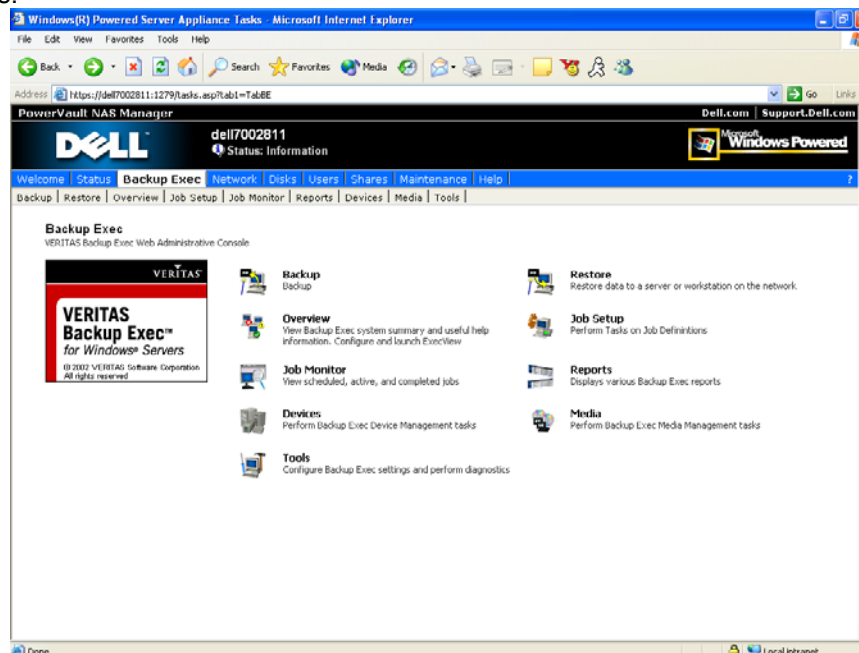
Windows(R) Powered Server Appliance Tasks - Microsoft Internet Explorer

File Edit View Favorites Tools Help

Back Search Favorites Media

Address https://dell7002811:1279/tasks.asp?tab1=TabBE Go Links

PowerVault NAS Manager Dell.com | Support.Dell.com

DELL dell7002811 Status: Information Microsoft Windows Powered

Welcome | Status | Backup Exec | Network | Disks | Users | Shares | Maintenance | Help ?

Backup | Restore | Overview | Job Setup | Job Monitor | Reports | Devices | Media | Tools

Backup Exec
VERITAS Backup Exec Web Administrative Console

VERITAS
VERITAS Backup Exec™ for Windows® Servers
© 2002 VERITAS Software Corporation All rights reserved

Backup
Backup

Restore
Restore data to a server or workstation on the network

Overview
View Backup Exec system summary and useful help information. Configure and launch ExecView

Job Setup
Perform Tasks on Job Definintions

Job Monitor
View scheduled, active, and completed jobs

Reports
Displays various Backup Exec reports

Devices
Perform Backup Exec Device Management tasks

Media
Perform Backup Exec Media Management tasks

Tools
Configure Backup Exec settings and perform diagnostics

Done Local intranet